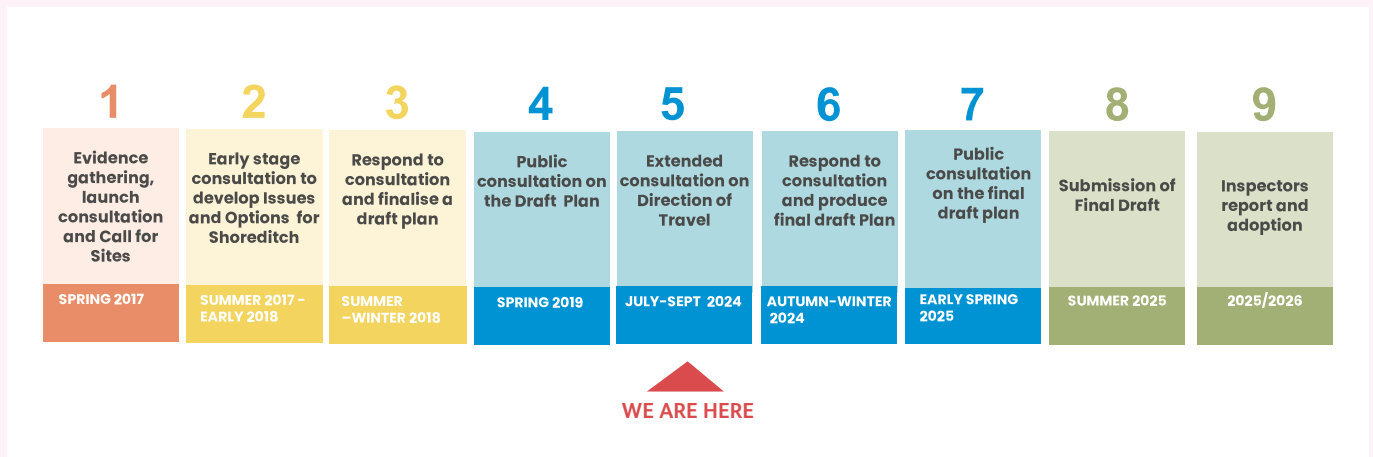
1

Evidence gathering, launch consultation and Call for Sites

SPRING 2017

2

Early stage consultation to develop Issues and Options for Shoreditch

SUMMER 2017 - EARLY 2018

3

Respond to consultation and finalise a draft plan

SUMMER –WINTER 2018

4

Public consultation on the Draft Plan

SPRING 2019

5

Extended consultation on Direction of Travel

JULY-SEPT 2024

6

Respond to consultation and produce final draft Plan

AUTUMN-WINTER 2024

7

Public consultation on the final draft plan

EARLY SPRING 2025

8

Submission of Final Draft

SUMMER 2025

9

Inspectors report and adoption

2025/2026

WE ARE HERE